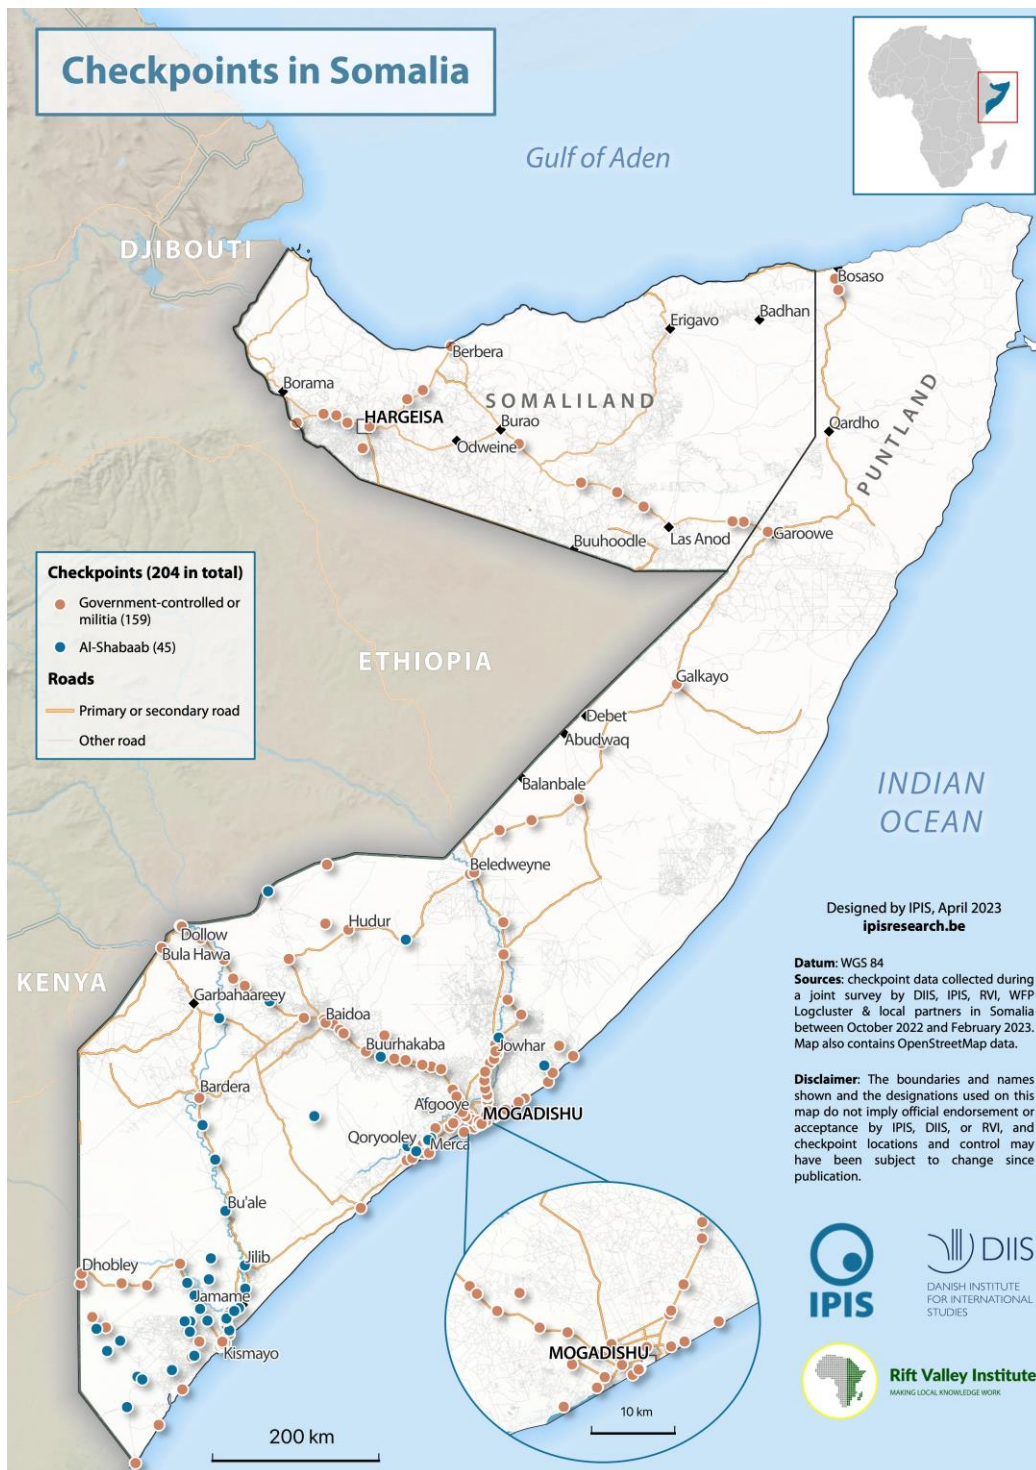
Checkpoints in Somalia

Gulf of Aden

DJIBOUTI

Bosaso
Erigavo
Badhan
Berbera
Borama
SOMALILAND
HARGEISA
Burao
Odweine
Qardho
PUNTLAND
Buuhoodle
Las Anod
Garoowe

Checkpoints (204 in total)
Government-controlled or militia (159)
Al-Shabaab (45)
Roads
Primary or secondary road
Other road

ETHIOPIA

Galkayo
Debet
Abudwaq
Balanbale

INDIAN OCEAN

Beledweyne
Hudur
Dollow
Bula Hawa
KENYA
Garbahaareey
Baidoa
Buurhakaba
Jowhar
Bardera
Afgooye
MOGADISHU
Qoryooley
Merca
Bu'ale
Jilib
Dhobley
Jamame
Kismayo

200 km

MOGADISHU
10 km

Designed by IPIS, April 2023
ipisresearch.be

Datum: WGS 84
Sources: checkpoint data collected during a joint survey by DIIS, IPIS, RVI, WFP Logcluster & local partners in Somalia between October 2022 and February 2023. Map also contains OpenStreetMap data.

Disclaimer: The boundaries and names shown and the designations used on this map do not imply official endorsement or acceptance by IPIS, DIIS, or RVI, and checkpoint locations and control may have been subject to change since publication.

IPIS

DIIS
DANISH INSTITUTE FOR INTERNATIONAL STUDIES

Rift Valley Institute
MAKING LOCAL KNOWLEDGE WORK